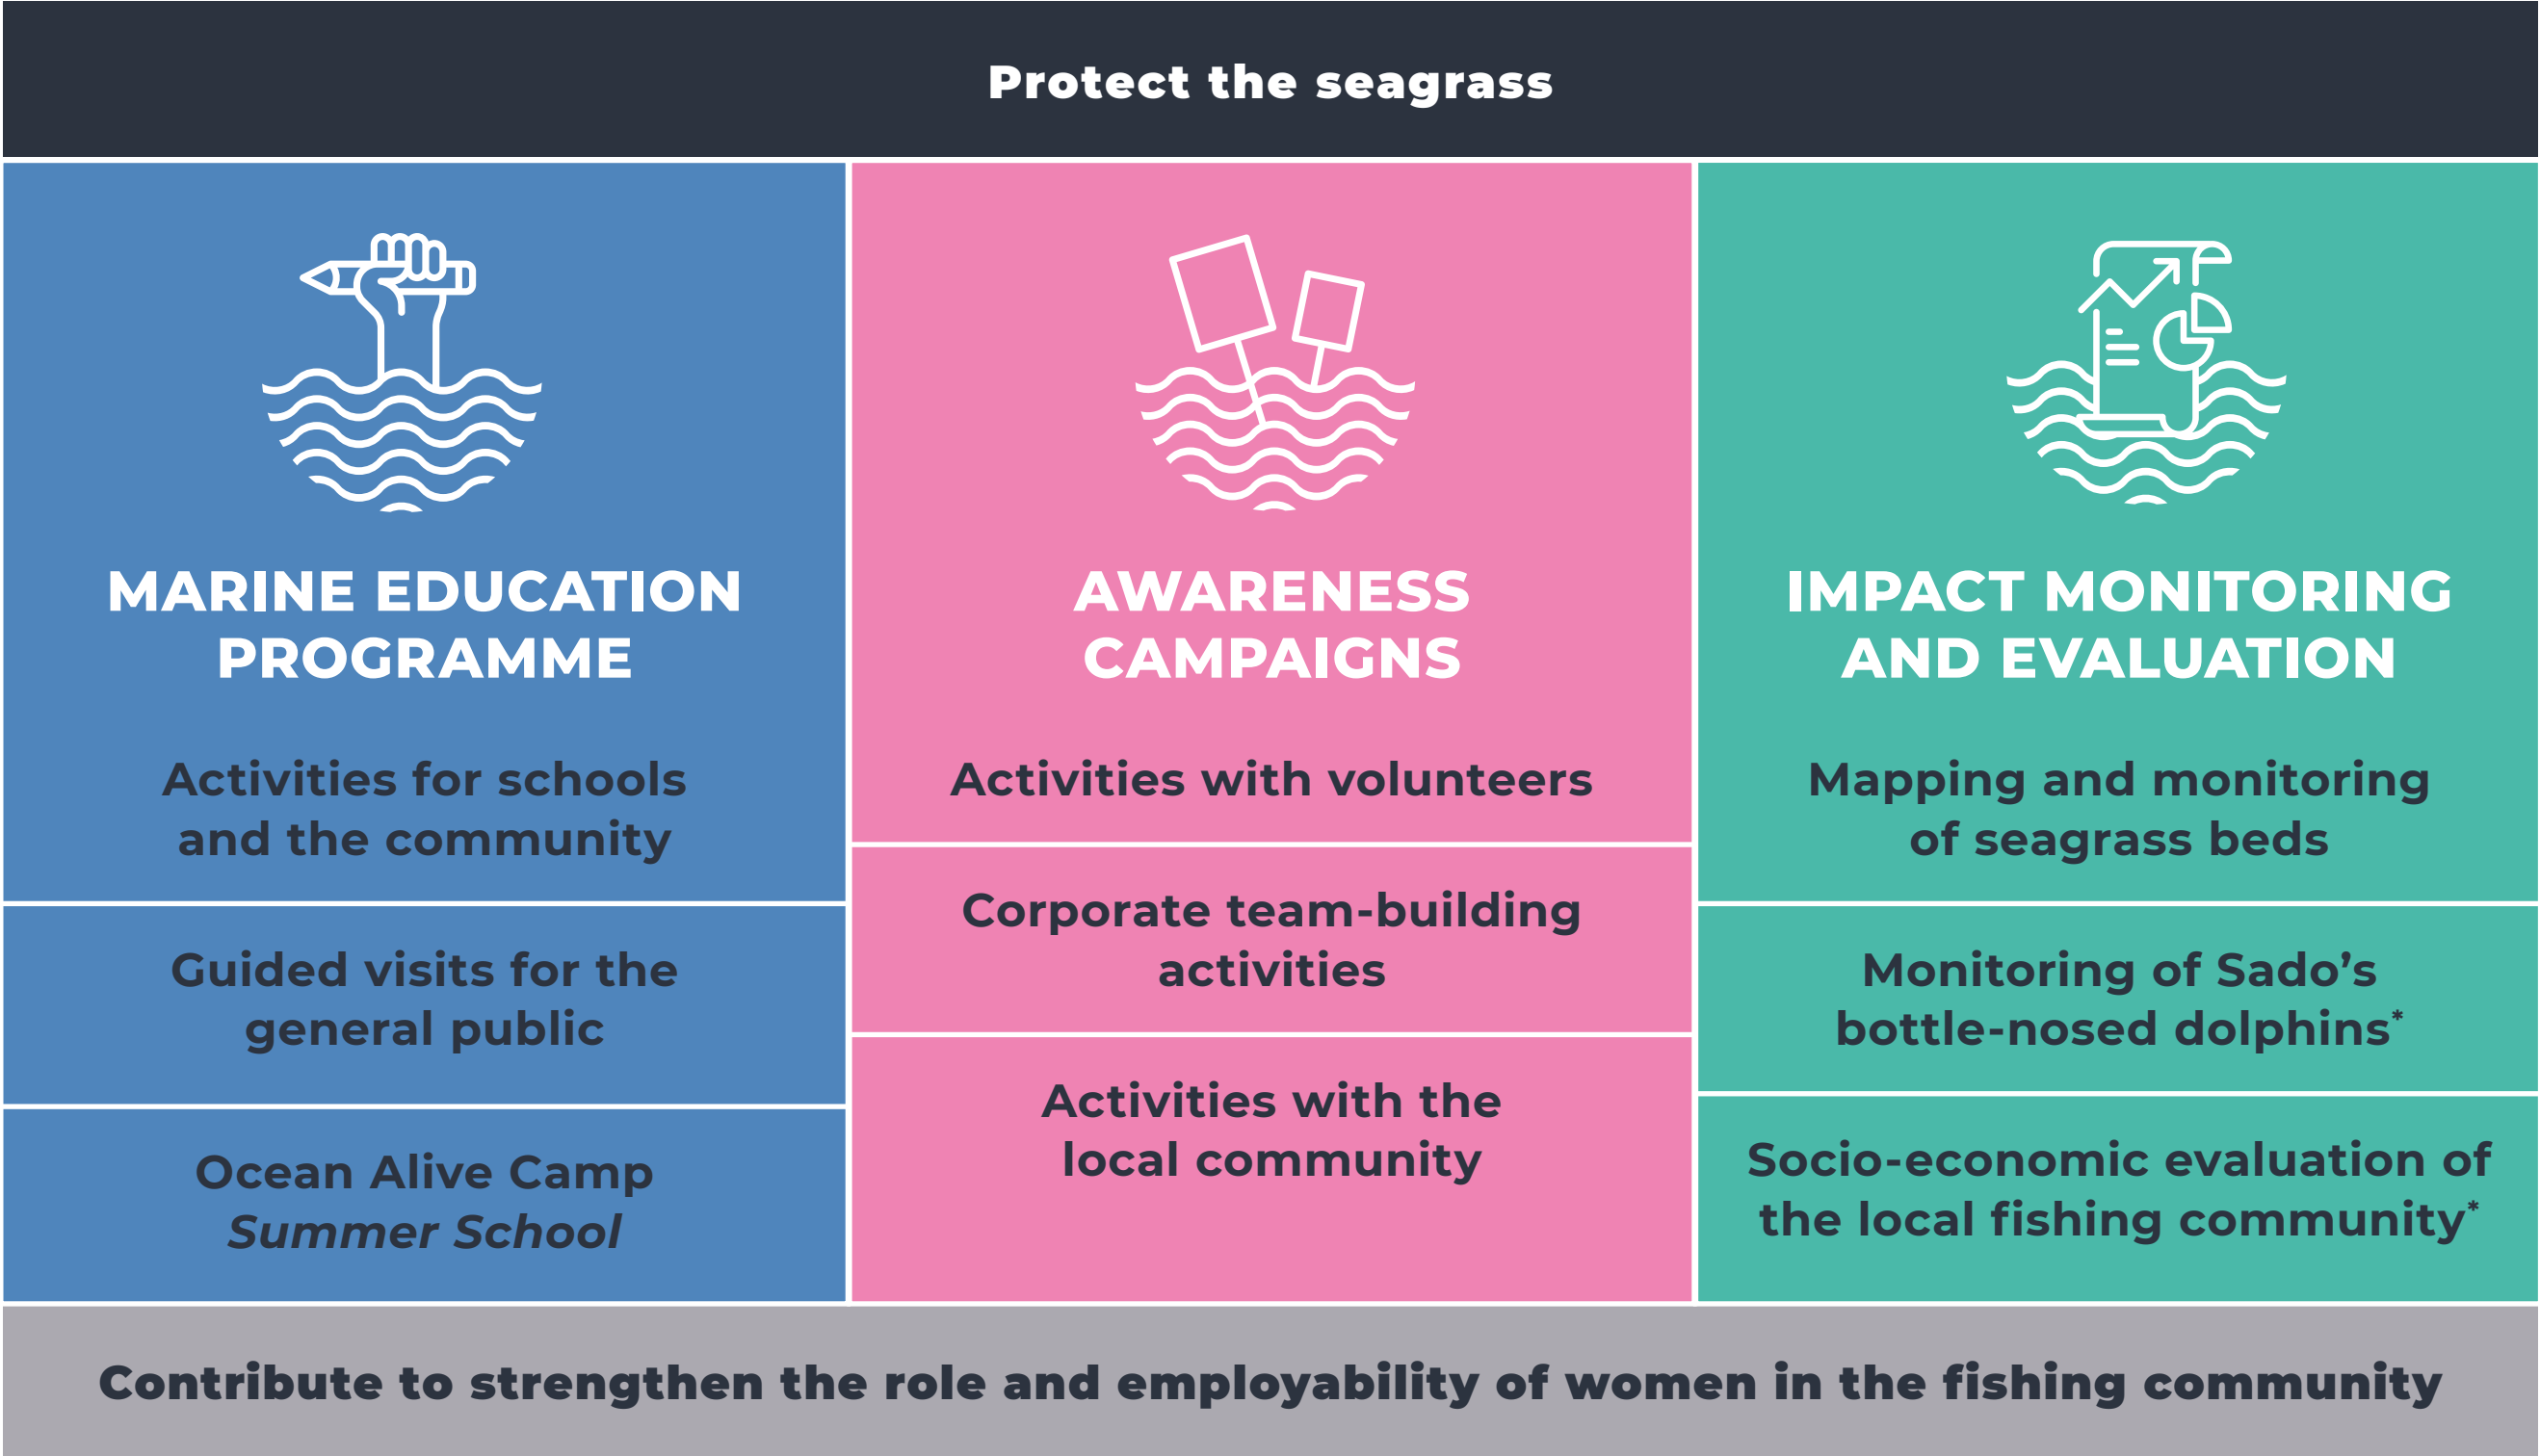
Protect the seagrass

MARINE EDUCATION PROGRAMME

Activities for schools and the community

Guided visits for the general public

Ocean Alive Camp *Summer School*

AWARENESS CAMPAIGNS

Activities with volunteers

Corporate team-building activities

Activities with the local community

IMPACT MONITORING AND EVALUATION

Mapping and monitoring of seagrass beds

Monitoring of Sado's bottle-nosed dolphins*

Socio-economic evaluation of the local fishing community*

Contribute to strengthen the role and employability of women in the fishing community